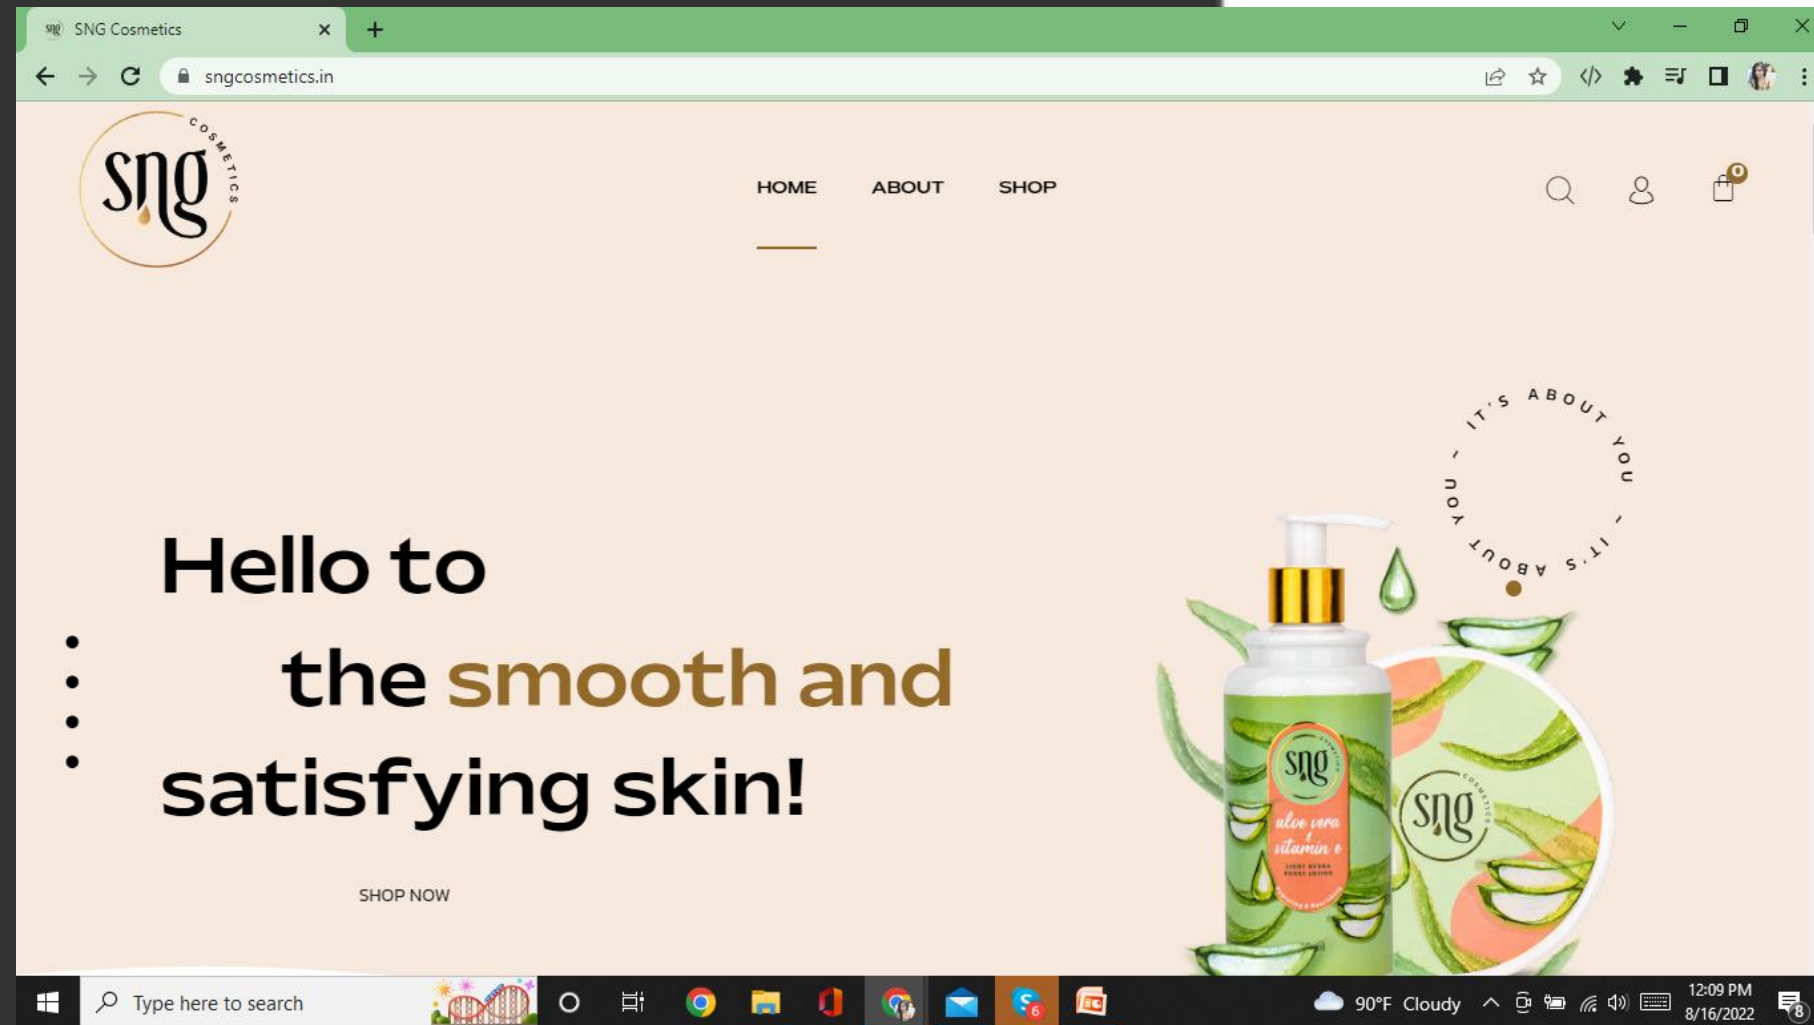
SNG Cosmetics

sngcosmetics.in

sng COSMETICS

HOME ABOUT SHOP

0

IT'S ABOUT YOU - IT'S ABOUT YOU -

Hello to

the smooth and

satisfying skin!

SHOP NOW

sng

aloe vera & vitamin e

sng COSMETICS

Type here to search

90°F Cloudy

12:09 PM
8/16/2022

8